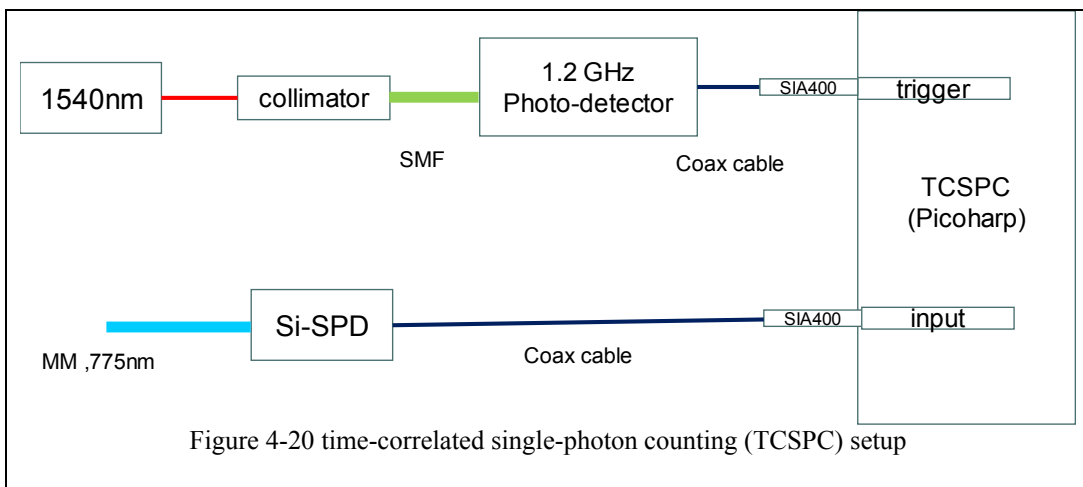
1540nm

collimator

1.2 GHz Photo-detector

SIA400

trigger

SMF

Coax cable

TCSPC (Picoharp)

Si-SPD

SIA400

input

MM ,775nm

Coax cable

Figure 4-20 time-correlated single-photon counting (TCSPC) setup